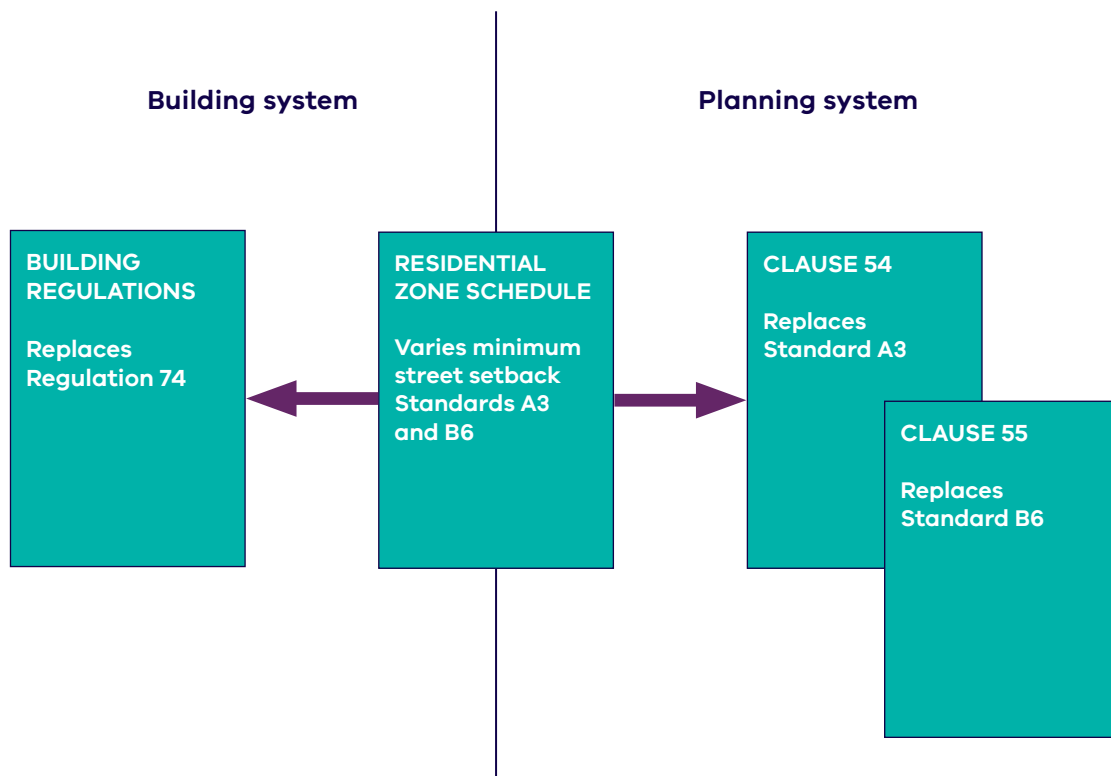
Building system

Planning system

BUILDING REGULATIONS

Replaces Regulation 74

RESIDENTIAL ZONE SCHEDULE

Varies minimum street setback Standards A3 and B6

CLAUSE 54

Replaces Standard A3

CLAUSE 55

Replaces Standard B6